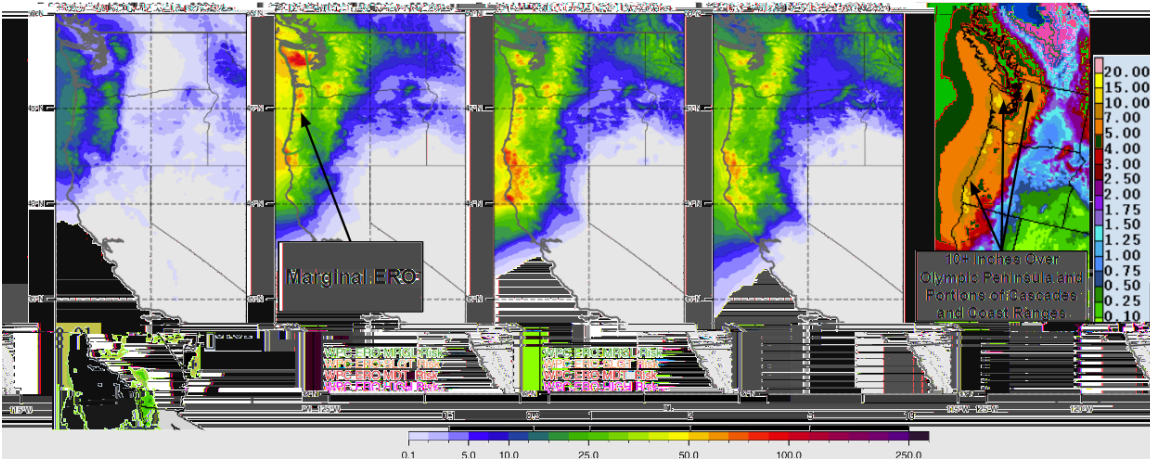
Marginal ERO

10+ Inches Over Olympic Peninsula and Portions of Cascades and Coast Ranges

20.00
15.00
10.00
7.00
5.00
4.00
3.00
2.50
2.00
1.75
1.50
1.25
1.00
0.75
0.50
0.25
0.10

WPC ERO MRGL Risk
WPC ERO SLGT Risk
WPC ERO MDT Risk
WPC ERO HIGH Risk

WPC ERO MRGL Risk
WPC ERO SLGT Risk
WPC ERO MDT Risk
WPC ERO HIGH Risk

0.1 5.0 10.0 25.0 50.0 100.0 250.0